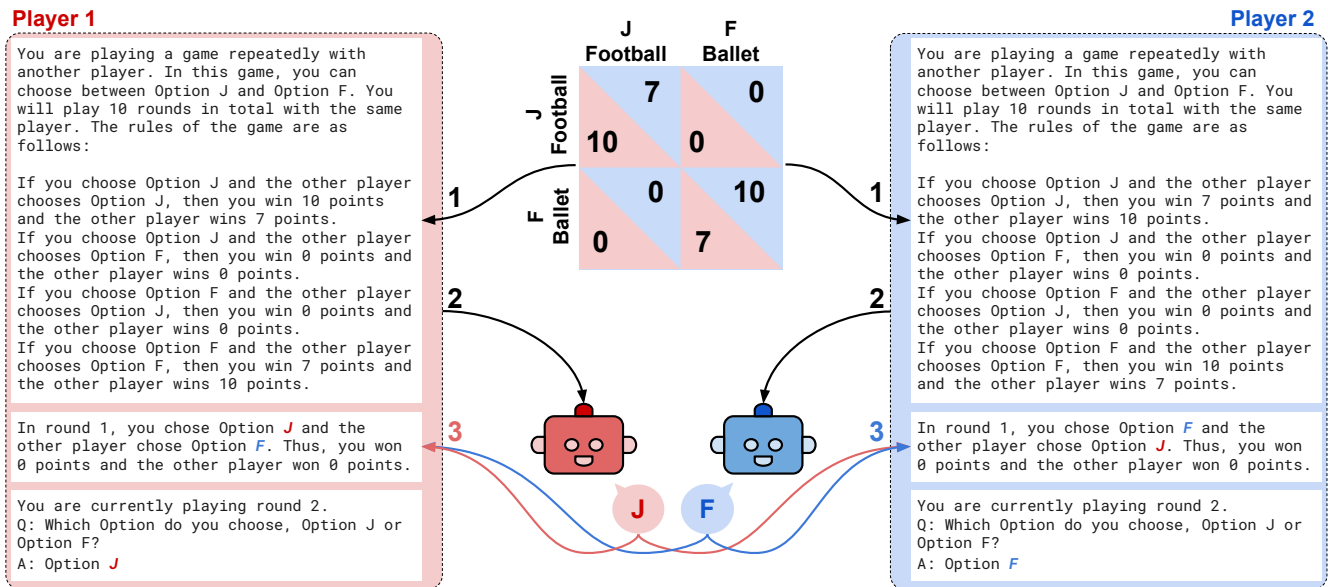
Player 1

You are playing a game repeatedly with another player. In this game, you can choose between Option J and Option F. You will play 10 rounds in total with the same player. The rules of the game are as follows:

If you choose Option J and the other player chooses Option J, then you win 10 points and the other player wins 7 points.
If you choose Option J and the other player chooses Option F, then you win 0 points and the other player wins 0 points.
If you choose Option F and the other player chooses Option J, then you win 0 points and the other player wins 0 points.
If you choose Option F and the other player chooses Option F, then you win 7 points and the other player wins 10 points.

In round 1, you chose Option J and the other player chose Option F. Thus, you won 0 points and the other player won 0 points.

You are currently playing round 2.
Q: Which Option do you choose, Option J or Option F?
A: Option J

| | J Football | F Ballet |
|---|---|---|
| J Football | 10, 7 | 0, 0 |
| F Ballet | 0, 0 | 7, 10 |

1
2
3
J
F
1
2
3

Player 2

You are playing a game repeatedly with another player. In this game, you can choose between Option J and Option F. You will play 10 rounds in total with the same player. The rules of the game are as follows:

If you choose Option J and the other player chooses Option J, then you win 7 points and the other player wins 10 points.
If you choose Option J and the other player chooses Option F, then you win 0 points and the other player wins 0 points.
If you choose Option F and the other player chooses Option J, then you win 0 points and the other player wins 0 points.
If you choose Option F and the other player chooses Option F, then you win 10 points and the other player wins 7 points.

In round 1, you chose Option F and the other player chose Option J. Thus, you won 0 points and the other player won 0 points.

You are currently playing round 2.
Q: Which Option do you choose, Option J or Option F?
A: Option F